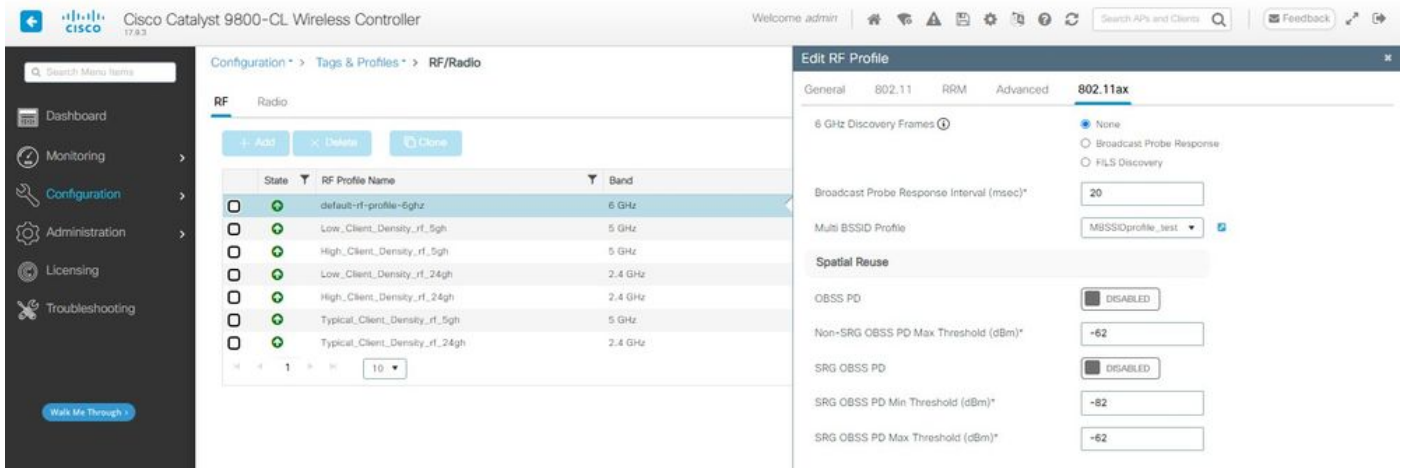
cisco Cisco Catalyst 9800-CL Wireless Controller 17.9.3

Welcome admin

Search APs and Clients

Feedback

Search Menu Items

Dashboard

Monitoring

Configuration

Administration

Licensing

Troubleshooting

Walk Me Through

Configuration > Tags & Profiles > RF/Radio

RF Radio

+ Add × Delete Clone

| State | RF Profile Name | Band |
|---|---|---|
| ✓ | default-rf-profile-6ghz | 6 GHz |
| ✓ | Low_Client_Density_rf_5gh | 5 GHz |
| ✓ | High_Client_Density_rf_5gh | 5 GHz |
| ✓ | Low_Client_Density_rf_24gh | 2.4 GHz |
| ✓ | High_Client_Density_rf_24gh | 2.4 GHz |
| ✓ | Typical_Client_Density_rf_5gh | 5 GHz |
| ✓ | Typical_Client_Density_rf_24gh | 2.4 GHz |

1 10

Edit RF Profile

General 802.11 RRM Advanced 802.11ax

6 GHz Discovery Frames

None
Broadcast Probe Response
FILS Discovery

Broadcast Probe Response Interval (msec)* 20

Multi BSSID Profile MBSSIDprofile_test

Spatial Reuse

OBSS PD DISABLED

Non-SRG OBSS PD Max Threshold (dBm)* -62

SRG OBSS PD DISABLED

SRG OBSS PD Min Threshold (dBm)* -82

SRG OBSS PD Max Threshold (dBm)* -62